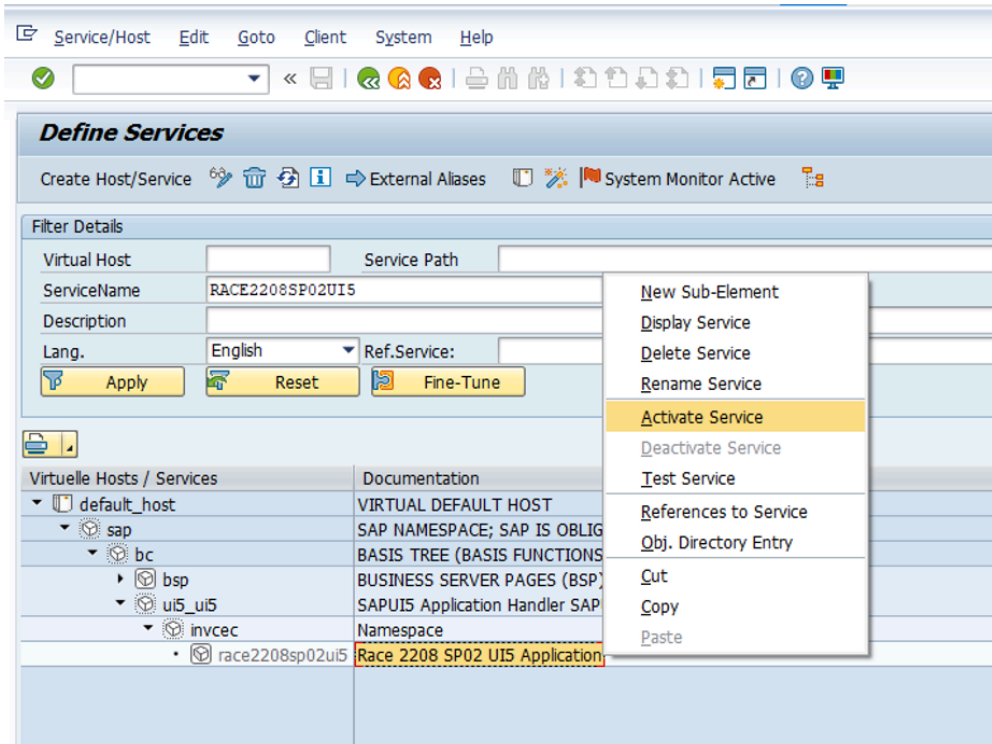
Service/Host Edit Goto Client System Help

Define Services

Create Host/Service External Aliases System Monitor Active

Filter Details

Virtual Host
Service Path
ServiceName RACE2208SP02UI5
Description
Lang. English
Ref.Service:
Apply
Reset
Fine-Tune

New Sub-Element
Display Service
Delete Service
Rename Service
Activate Service
Deactivate Service
Test Service
References to Service
Obj. Directory Entry
Cut
Copy
Paste

| Virtuelle Hosts / Services | Documentation |
|---|---|
| default_host | VIRTUAL DEFAULT HOST |
| sap | SAP NAMESPACE; SAP IS OBLIG |
| bc | BASIS TREE (BASIS FUNCTIONS |
| bsp | BUSINESS SERVER PAGES (BSP) |
| ui5_ui5 | SAPUI5 Application Handler SAP |
| invcec | Namespace |
| race2208sp02ui5 | Race 2208 SP02 UI5 Application |